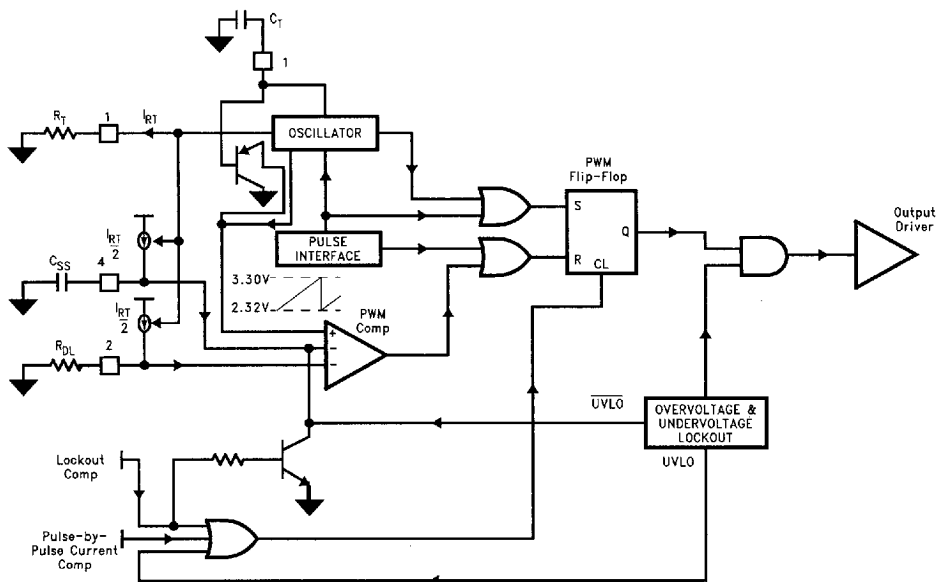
$C_T$

1

$R_T$

1

$I_{RT}$

OSCILLATOR

PWM Flip-Flop

S

Q

R

CL

Output Driver

PULSE INTERFACE

$\frac{I_{RT}}{2}$

$C_{SS}$

4

3.30V

2.32V

$\frac{I_{RT}}{2}$

PWM Comp

$R_{DL}$

2

+

−

$\overline{UVLO}$

OVERVOLTAGE & UNDERVOLTAGE LOCKOUT

UVLO

Lockout Comp

Pulse-by-Pulse Current Comp